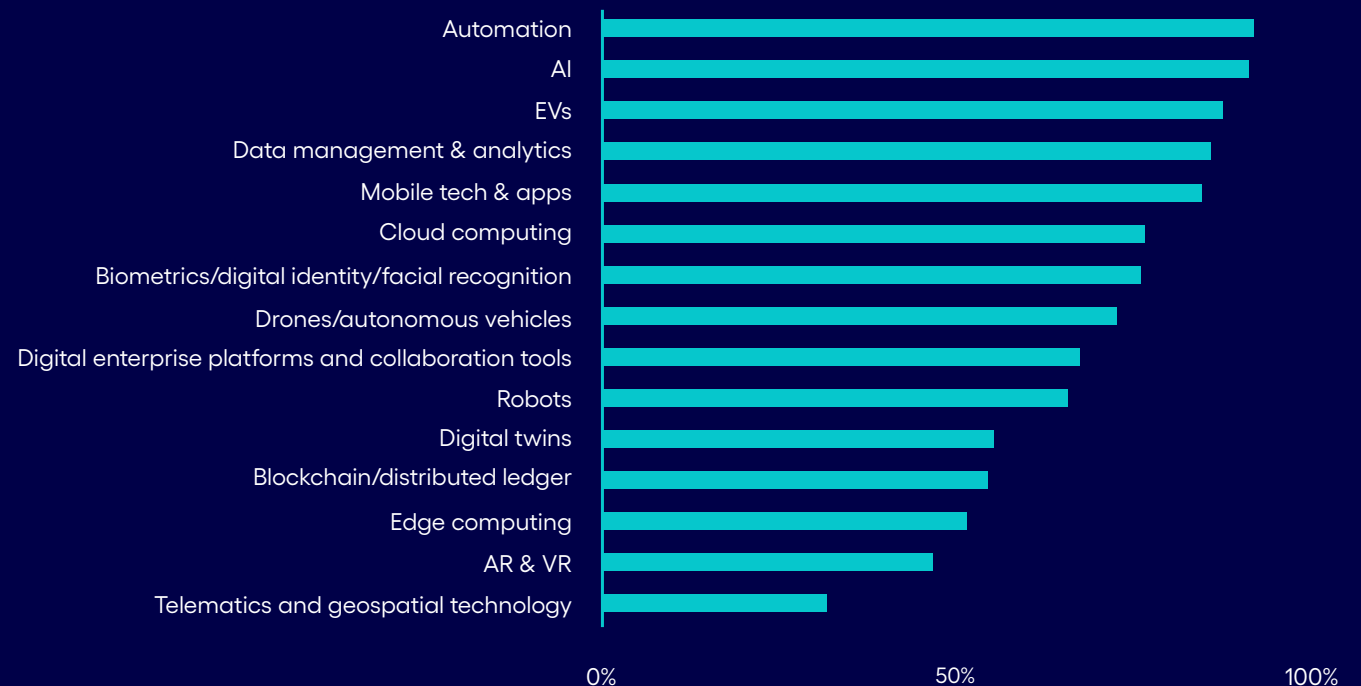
Automation
AI
EVs
Data management & analytics
Mobile tech & apps
Cloud computing
Biometrics/digital identity/facial recognition
Drones/autonomous vehicles
Digital enterprise platforms and collaboration tools
Robots
Digital twins
Blockchain/distributed ledger
Edge computing
AR & VR
Telematics and geospatial technology

0%
50%
100%